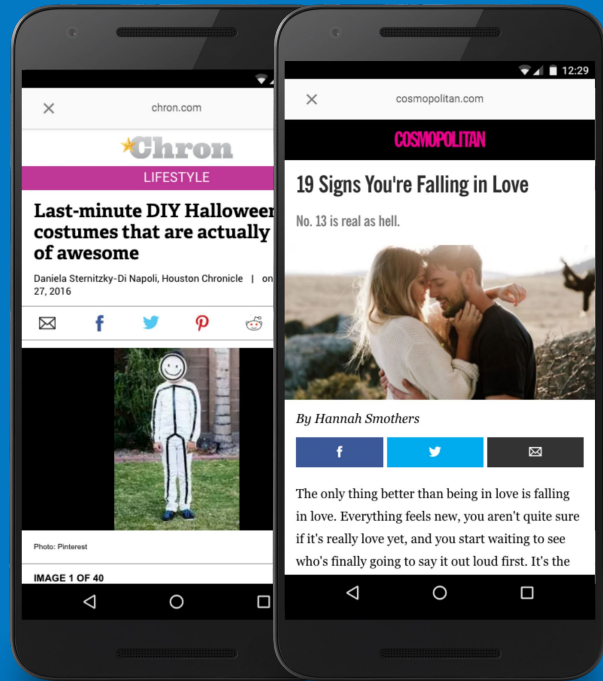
×

chron.com

Chron

LIFESTYLE

Last-minute DIY Halloween costumes that are actually of awesome

Daniela Sternitzky-Di Napoli, Houston Chronicle | on 27, 2016

Photo: Pinterest

IMAGE 1 OF 40

12:29

×

cosmopolitan.com

COSMOPOLITAN

19 Signs You're Falling in Love

No. 13 is real as hell.

By Hannah Smothers

f

The only thing better than being in love is falling in love. Everything feels new, you aren't quite sure if it's really love yet, and you start waiting to see who's finally going to say it out loud first. It's the